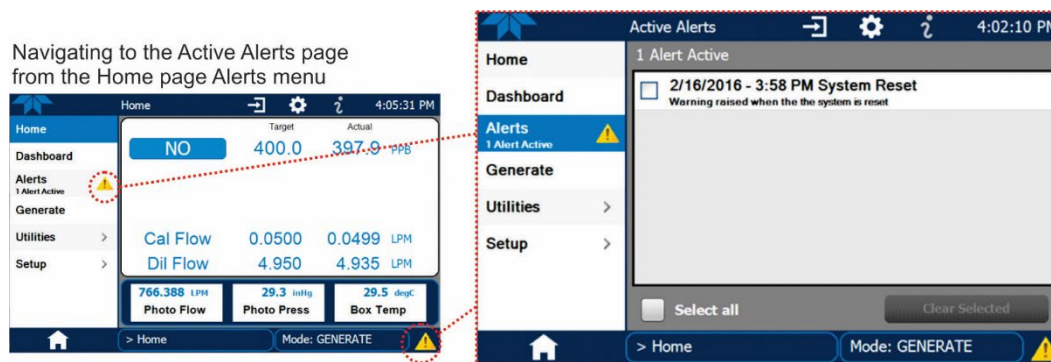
Navigating to the Active Alerts page from the Home page Alerts menu

Home
4:05:31 PM

Home
Dashboard
Alerts
1 Alert Active
Generate
Utilities >
Setup >

Target Actual
NO 400.0 397.9 PPB

Cal Flow 0.0500 0.0499 LPM
Dil Flow 4.950 4.935 LPM

766.388 LPM
Photo Flow
29.3 inHg
Photo Press
29.5 degC
Box Temp

> Home
Mode: GENERATE

Active Alerts
4:02:10 PM

Home
Dashboard
Alerts
1 Alert Active
Generate
Utilities >
Setup >

1 Alert Active
2/16/2016 - 3:58 PM System Reset
Warning raised when the the system is reset

Select all
Clear Selected

> Home
Mode: GENERATE